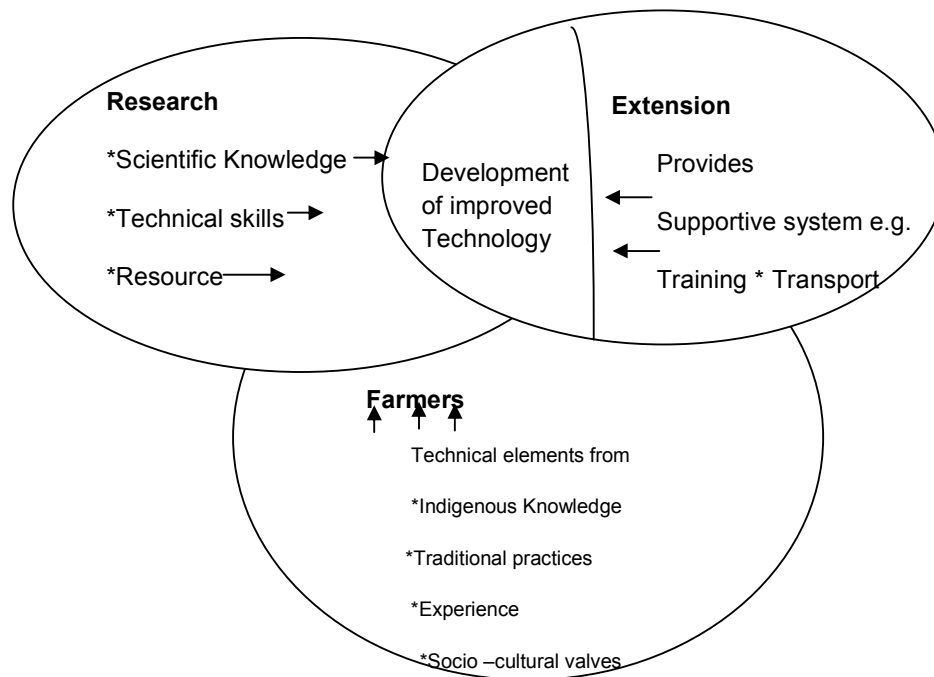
Research

*Scientific Knowledge

*Technical skills

*Resource

Development of improved Technology

Extension

Provides

Supportive system e.g.

Training * Transport

Farmers

Technical elements from

*Indigenous Knowledge

*Traditional practices

*Experience

*Socio –cultural valves